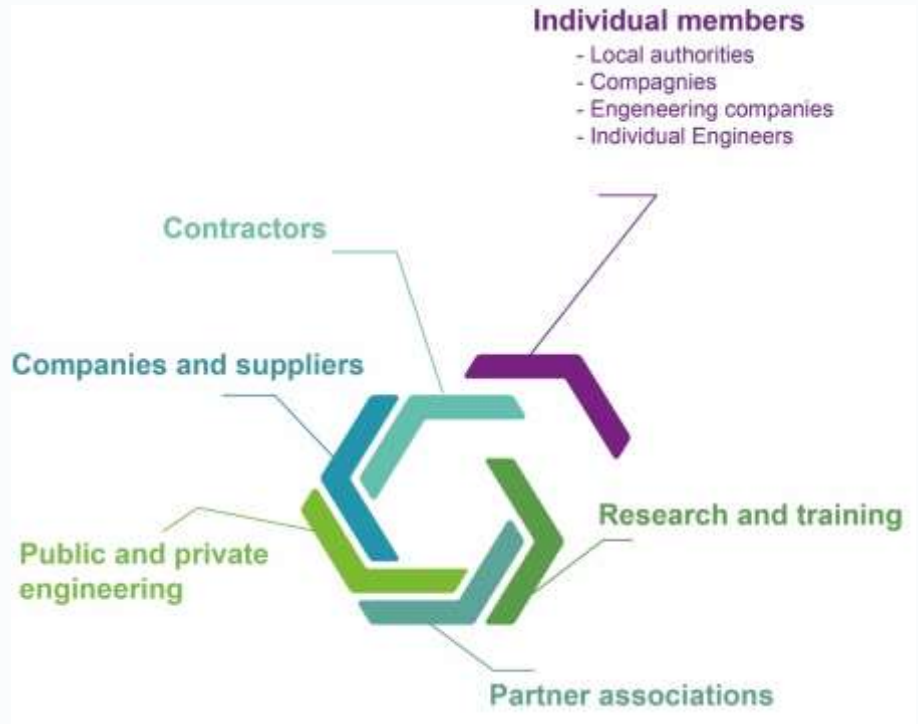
Individual members
- Local authorities
- Compagnies
- Engeneering companies
- Individual Engineers

Contractors

Companies and suppliers

Research and training

Public and private engineering

Partner associations